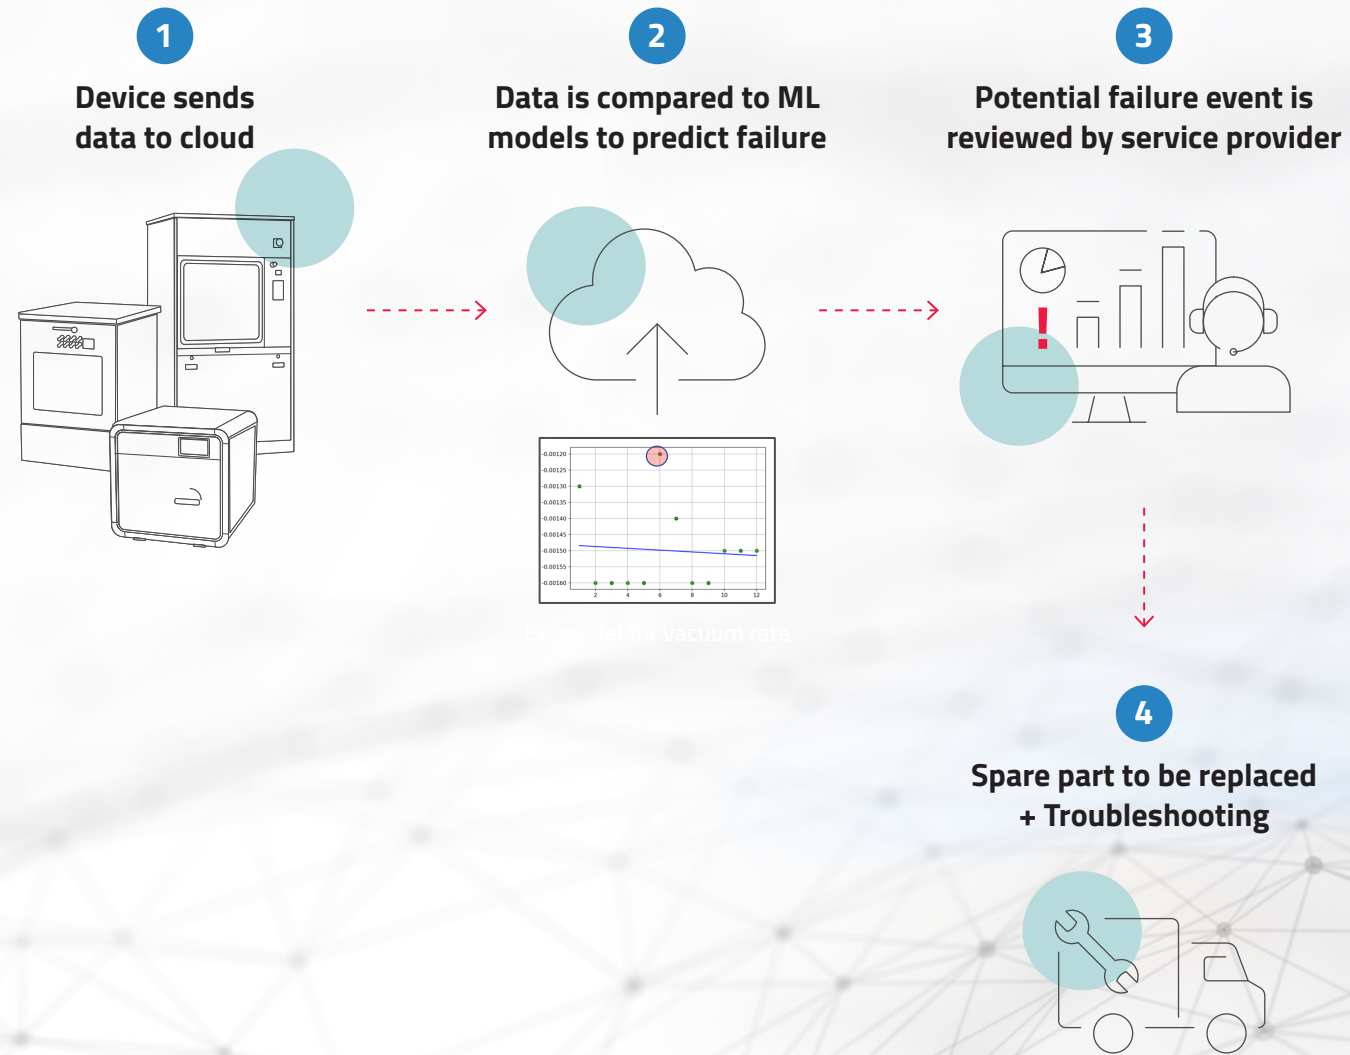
1

Device sends data to cloud

2

Data is compared to ML models to predict failure

3

Potential failure event is reviewed by service provider

-0.00120
-0.00125
-0.00130
-0.00135
-0.00140
-0.00145
-0.00150
-0.00155
-0.00160

2 4 6 8 10 12

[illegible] for vacuum rate

4

Spare part to be replaced + Troubleshooting